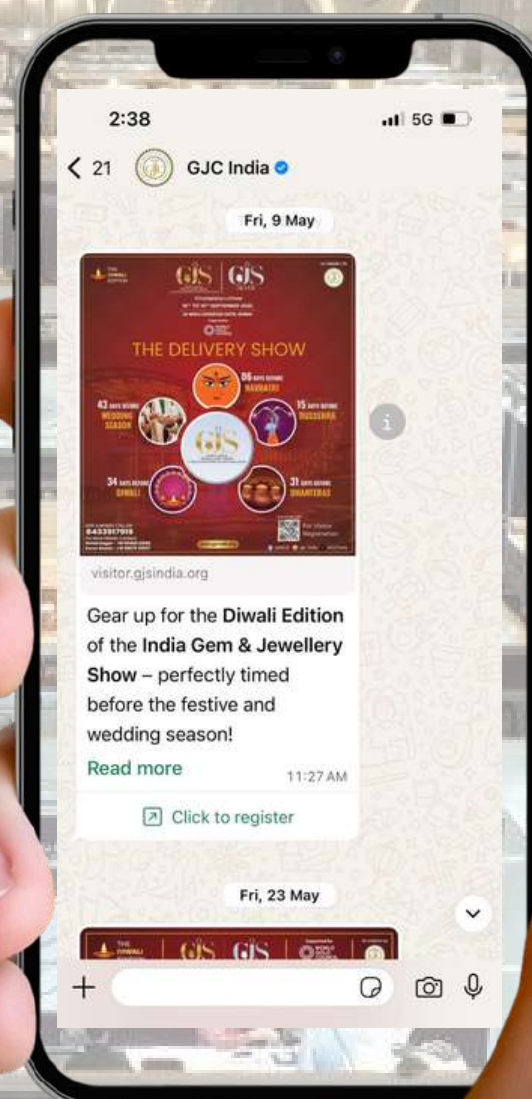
2:38
5G

< 21 GJC India

Fri, 9 May

THE DIWALI EDITION
GJS | GJS
THE DELIVERY SHOW
06 DAYS BEFORE NAVRATRI
43 DAYS BEFORE WEDDING SEASON
15 DAYS BEFORE DUSSEHRA
GJS
34 DAYS BEFORE DIWALI
31 DAYS BEFORE DHANTERAS
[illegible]
For Visitor Registration

visitor.gjsindia.org

Gear up for the **Diwali Edition** of the **India Gem & Jewellery Show** – perfectly timed before the festive and wedding season!

Read more 11:27 AM

Click to register

Fri, 23 May

THE DIWALI EDITION GJS GJS